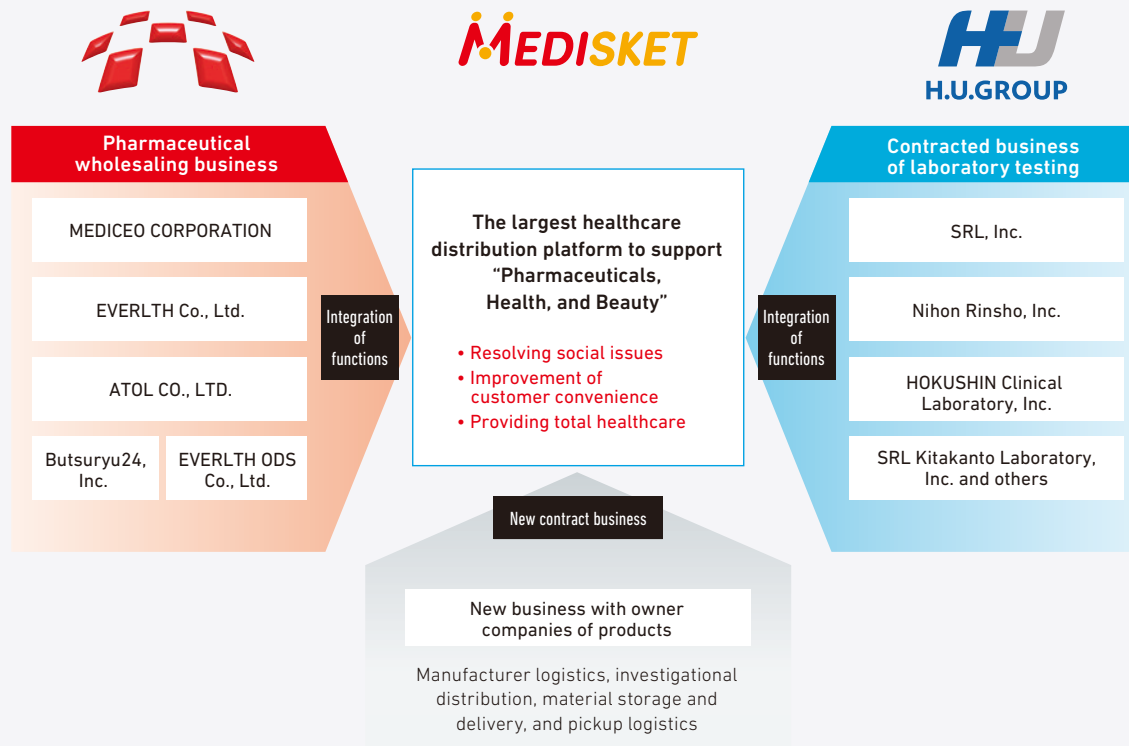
MEDISKET

H.U.GROUP

Pharmaceutical wholesaling business

MEDICEO CORPORATION

EVERLTH Co., Ltd.

ATOL CO., LTD.

Butsuryu24, Inc.

EVERLTH ODS Co., Ltd.

Integration of functions

The largest healthcare distribution platform to support “Pharmaceuticals, Health, and Beauty”

• Resolving social issues
• Improvement of customer convenience
• Providing total healthcare

Integration of functions

Contracted business of laboratory testing

SRL, Inc.

Nihon Rinsho, Inc.

HOKUSHIN Clinical Laboratory, Inc.

SRL Kitakanto Laboratory, Inc. and others

New contract business

New business with owner companies of products

Manufacturer logistics, investigational distribution, material storage and delivery, and pickup logistics